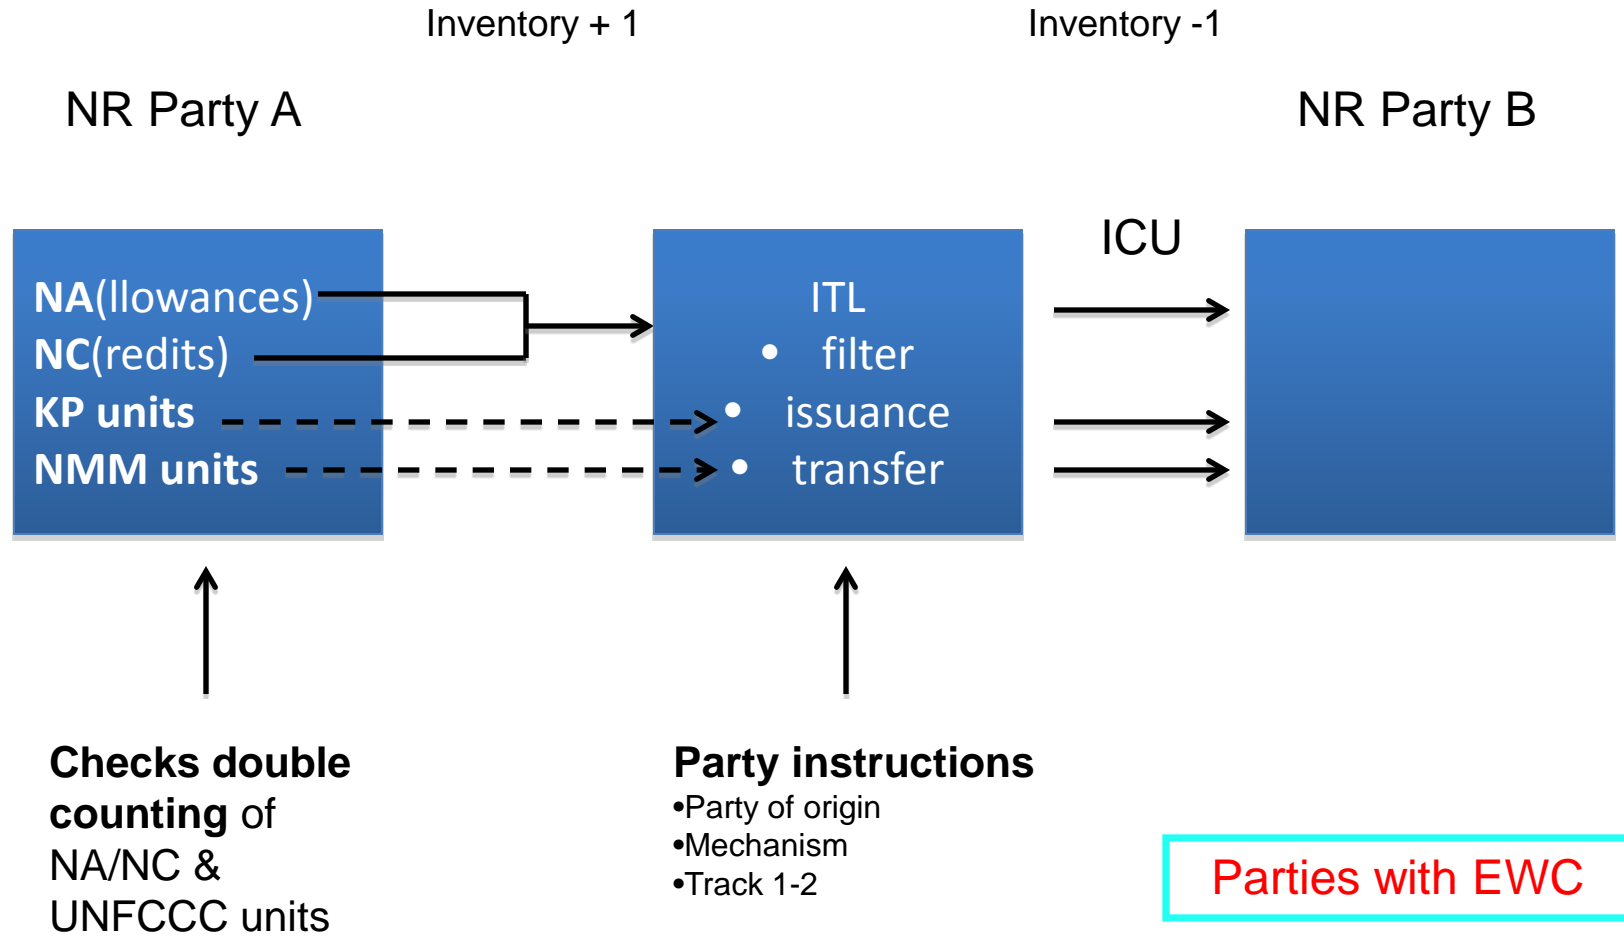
Inventory + 1

Inventory -1

NR Party A

NR Party B

NA(llowances)
NC(redits)
KP units
NMM units

ITL
• filter
• issuance
• transfer

ICU

Checks double counting of NA/NC & UNFCCC units

Party instructions
•Party of origin
•Mechanism
•Track 1-2

Parties with EWC